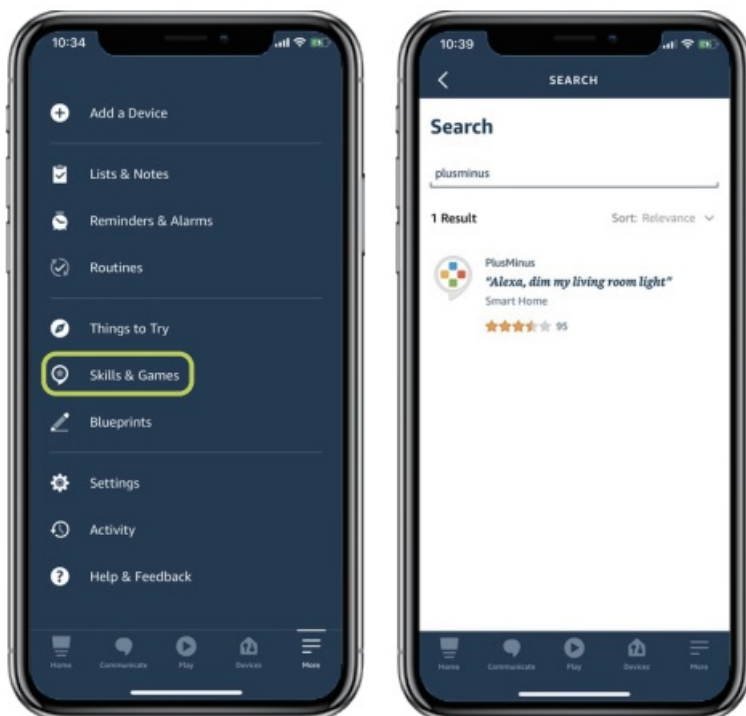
10:34

Add a Device

Lists & Notes

Reminders & Alarms

Routines

Things to Try

Skills & Games

Blueprints

Settings

Activity

Help & Feedback

Home Communicate Play Devices More

10:39

SEARCH

Search

plusminus

1 Result

Sort: Relevance

PlusMinus
"Alexa, dim my living room light"
Smart Home
95

Home Communicate Play Devices More